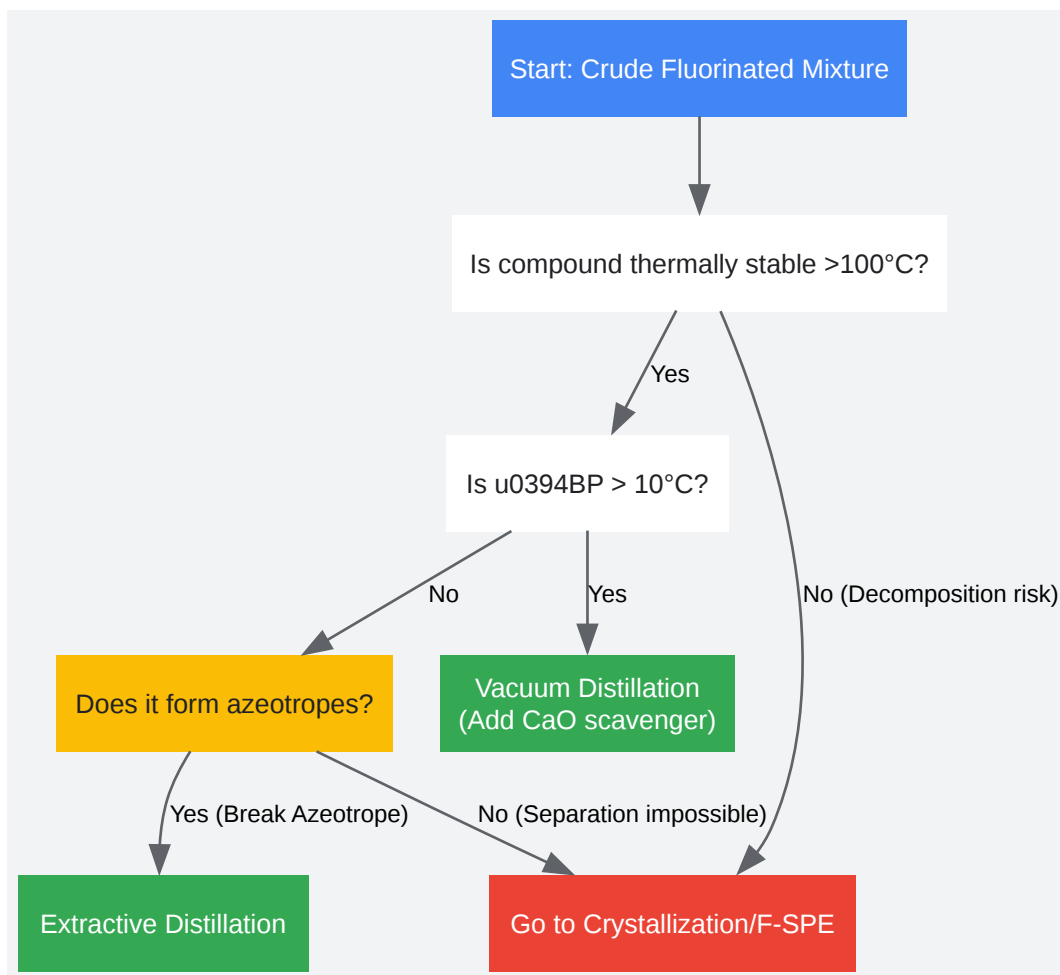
Start: Crude Fluorinated Mixture

Is compound thermally stable >100°C?

Yes

No (Decomposition risk)

Is u0394BP > 10°C?

No

Yes

Does it form azeotropes?

Vacuum Distillation (Add CaO scavenger)

Yes (Break Azeotrope)

No (Separation impossible)

Extractive Distillation

Go to Crystallization/F-SPE